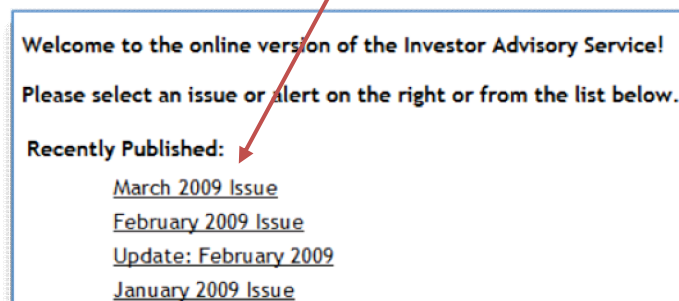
Welcome to the online version of the Investor Advisory Service!

Please select an issue or alert on the right or from the list below.

Recently Published:

March 2009 Issue

February 2009 Issue

Update: February 2009

January 2009 Issue